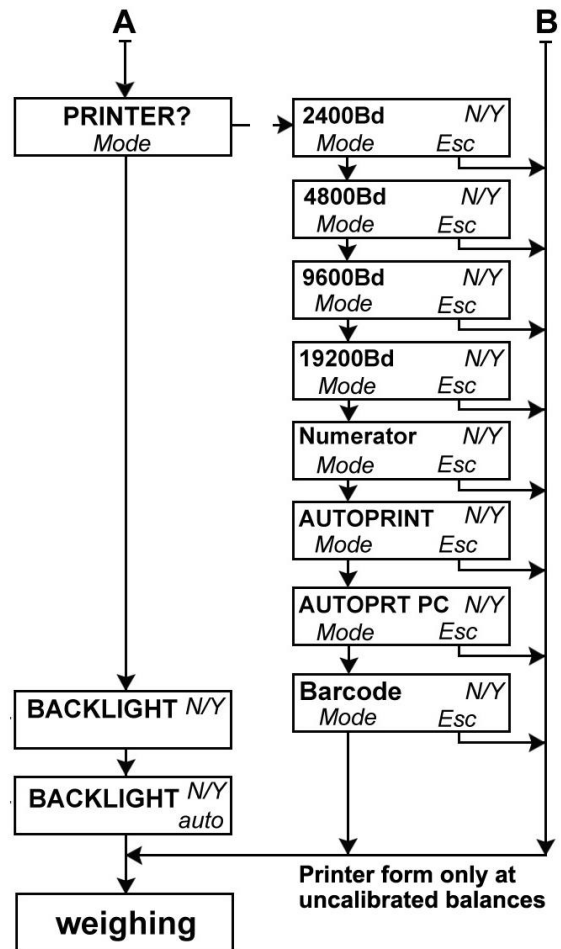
A

B

PRINTER?
Mode

2400Bd N/Y
Mode Esc

4800Bd N/Y
Mode Esc

9600Bd N/Y
Mode Esc

19200Bd N/Y
Mode Esc

Numerator N/Y
Mode Esc

AUTOPRINT N/Y
Mode Esc

AUTOPRT PC N/Y
Mode Esc

Barcode N/Y
Mode Esc

BACKLIGHT N/Y

BACKLIGHT N/Y
auto

Printer form only at uncalibrated balances

weighing